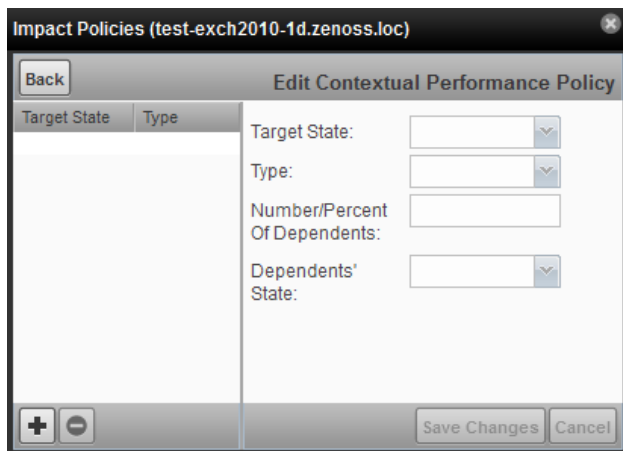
Impact Policies (test-exch2010-1d.zenoss.loc)

Back

Edit Contextual Performance Policy

| Target State | Type |
|---|---|

Target State:

Type:

Number/Percent Of Dependents:

Dependents' State:

+ −

Save Changes Cancel